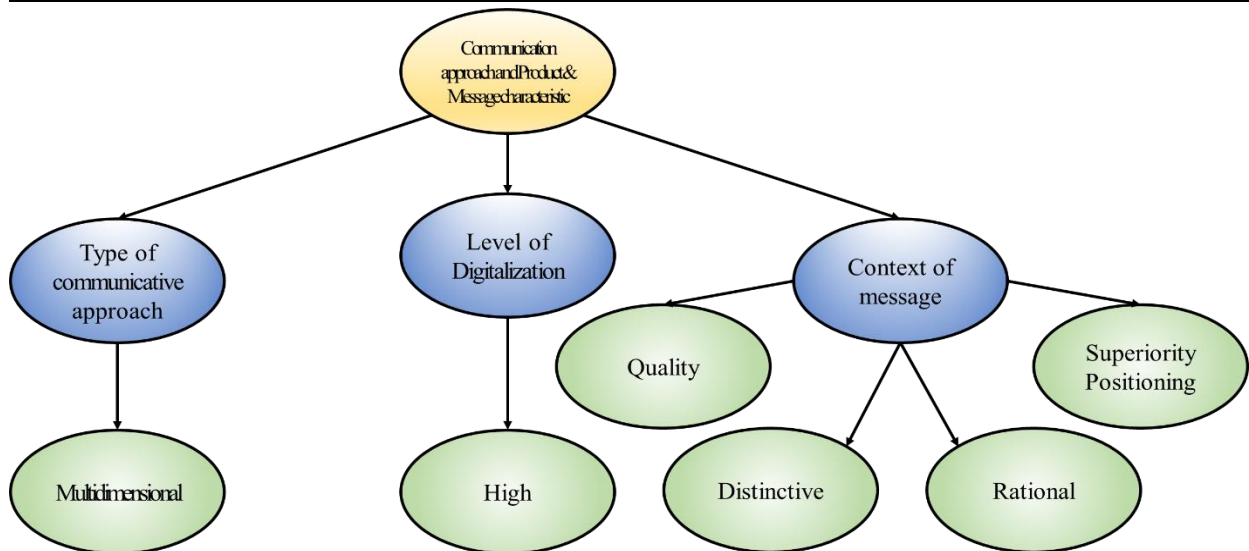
Communication approach and Product & Message characteristic

Type of communicative approach

Level of Digitalization

Context of message

Quality

Superiority Positioning

Multidimensional

High

Distinctive

Rational